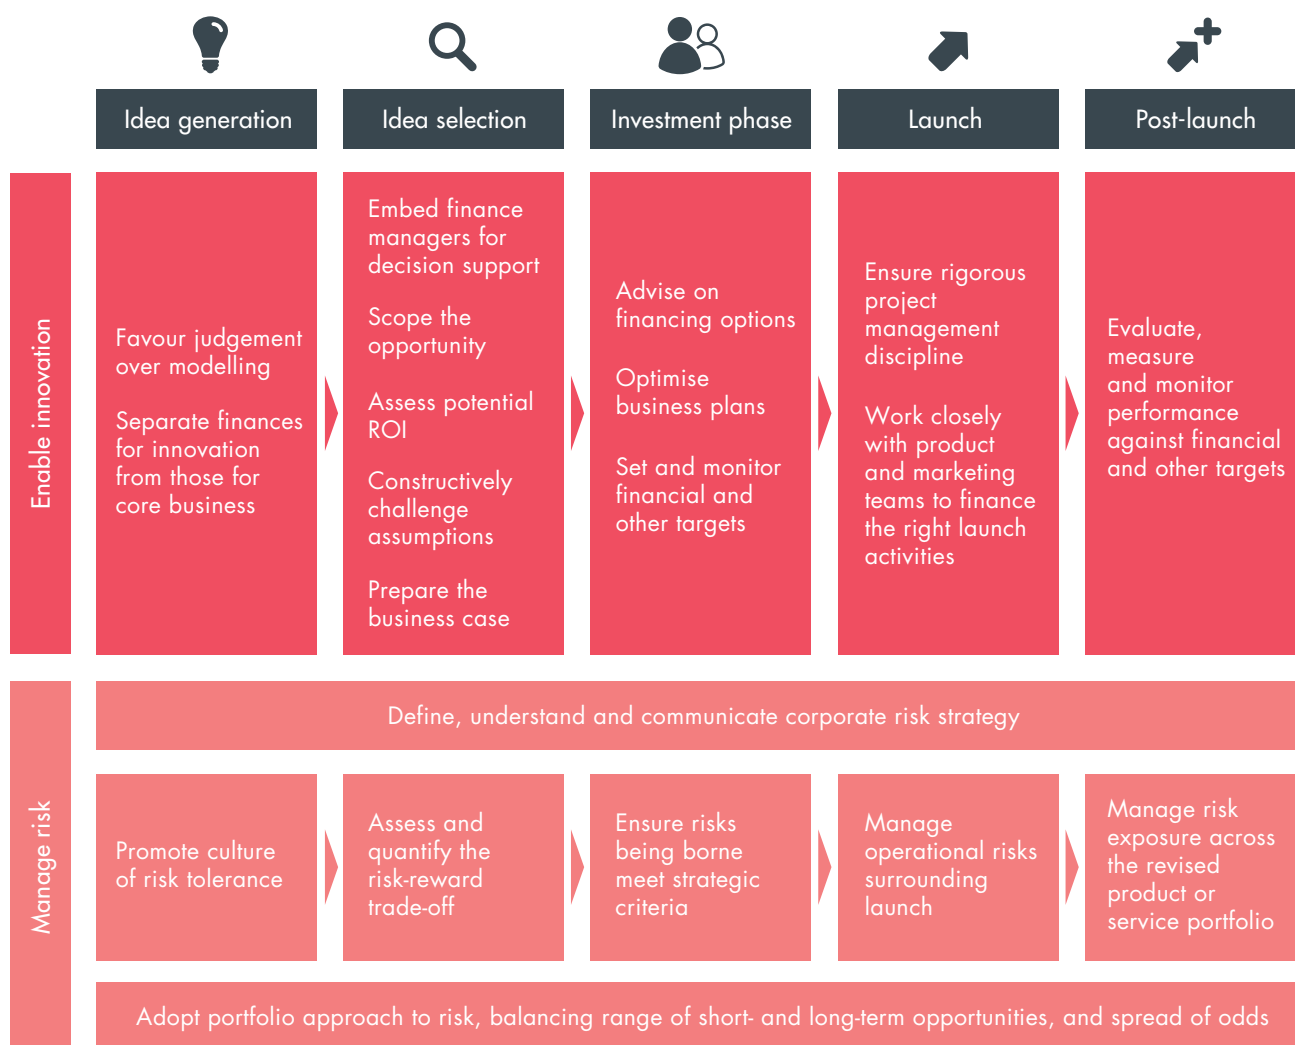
| | Idea generation | Idea selection | Investment phase | Launch | Post-launch |
|---|---|---|---|---|---|
| Enable innovation | Favour judgement over modelling<br><br>Separate finances for innovation from those for core business | Embed finance managers for decision support<br><br>Scope the opportunity<br><br>Assess potential ROI<br><br>Constructively challenge assumptions<br><br>Prepare the business case | Advise on financing options<br><br>Optimise business plans<br><br>Set and monitor financial and other targets | Ensure rigorous project management discipline<br><br>Work closely with product and marketing teams to finance the right launch activities | Evaluate, measure and monitor performance against financial and other targets |

Manage risk

Define, understand and communicate corporate risk strategy

| Promote culture of risk tolerance | Assess and quantify the risk-reward trade-off | Ensure risks being borne meet strategic criteria | Manage operational risks surrounding launch | Manage risk exposure across the revised product or service portfolio |
|---|---|---|---|---|

Adopt portfolio approach to risk, balancing range of short- and long-term opportunities, and spread of odds